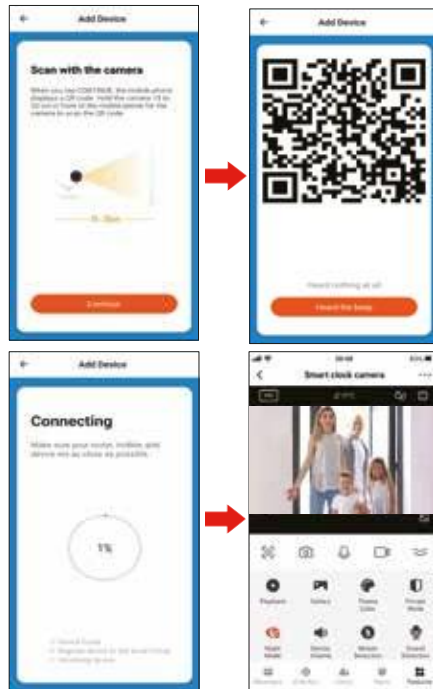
Add Device

Scan with the camera

When you tap CONTINUE, the mobile phone displays a QR code. Hold the camera 15 to 20 cm in front of the mobile phone for the camera to scan the QR code.

15 - 20cm

Continue

Add Device

Heard nothing at all

I heard the beep

Add Device

Connecting

Make sure your router, mobile and device are as close as possible.

1%

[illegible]
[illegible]
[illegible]

Smart clock camera

HD

Playback

Gallery

Theme Color

Privacy Mode

Night Mode

Sound Alarm

Motion Detection

Sound Detection

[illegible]